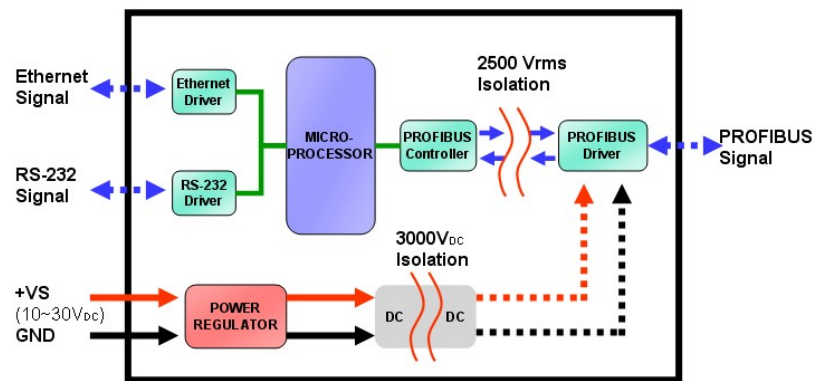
Ethernet Signal

RS-232 Signal

+VS (10~30V$_{DC}$) GND

Ethernet Driver

RS-232 Driver

MICRO-PROCESSOR

POWER REGULATOR

2500 Vrms Isolation

PROFIBUS Controller

PROFIBUS Driver

PROFIBUS Signal

3000V$_{DC}$ Isolation

DC

DC